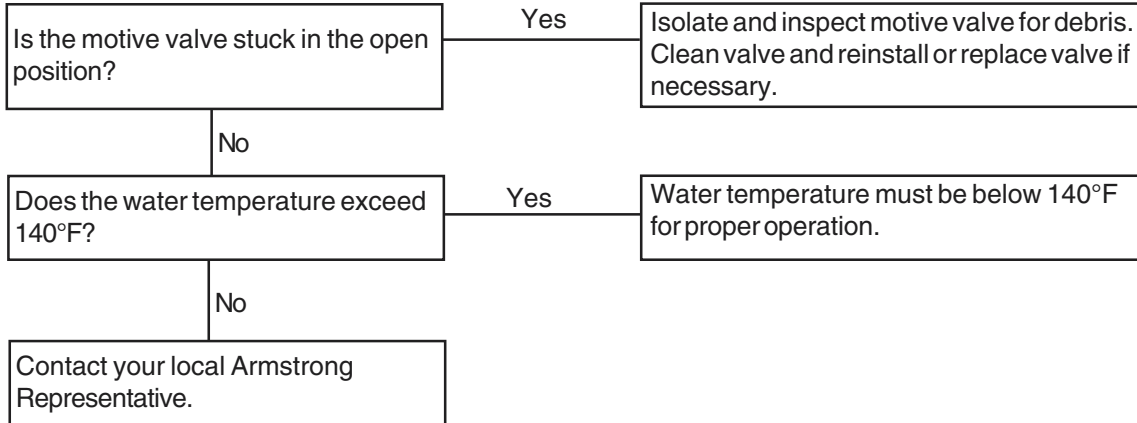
Is the motive valve stuck in the open position?

Yes

Isolate and inspect motive valve for debris. Clean valve and reinstall or replace valve if necessary.

No

Does the water temperature exceed 140°F?

Yes

Water temperature must be below 140°F for proper operation.

No

Contact your local Armstrong Representative.